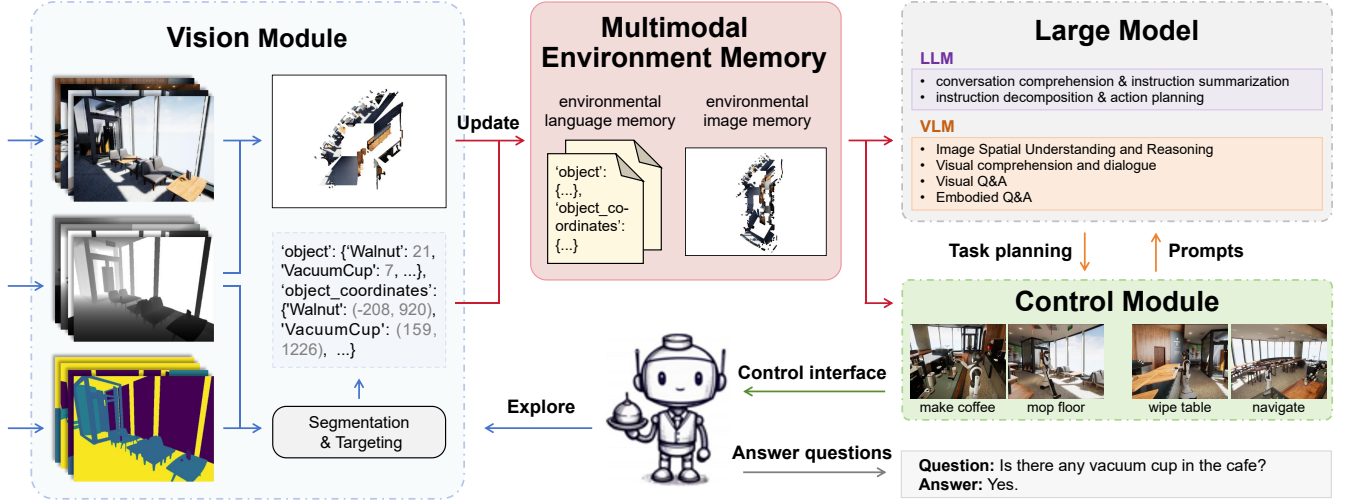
Vision Module

'object': {'Walnut': 21, 'VacuumCup': 7, ...}, 'object_coordinates': {'Walnut': (-208, 920), 'VacuumCup': (159, 1226), ...}

Segmentation & Targeting

Update

Multimodal Environment Memory

environmental language memory

environmental image memory

'object': {...}, 'object_coordinates': {...}

Large Model

LLM

• conversation comprehension & instruction summarization
• instruction decomposition & action planning

VLM

• Image Spatial Understanding and Reasoning
• Visual comprehension and dialogue
• Visual Q&A
• Embodied Q&A

Task planning

Prompts

Control Module

make coffee

mop floor

wipe table

navigate

Control interface

Explore

Answer questions

Question: Is there any vacuum cup in the cafe?
Answer: Yes.